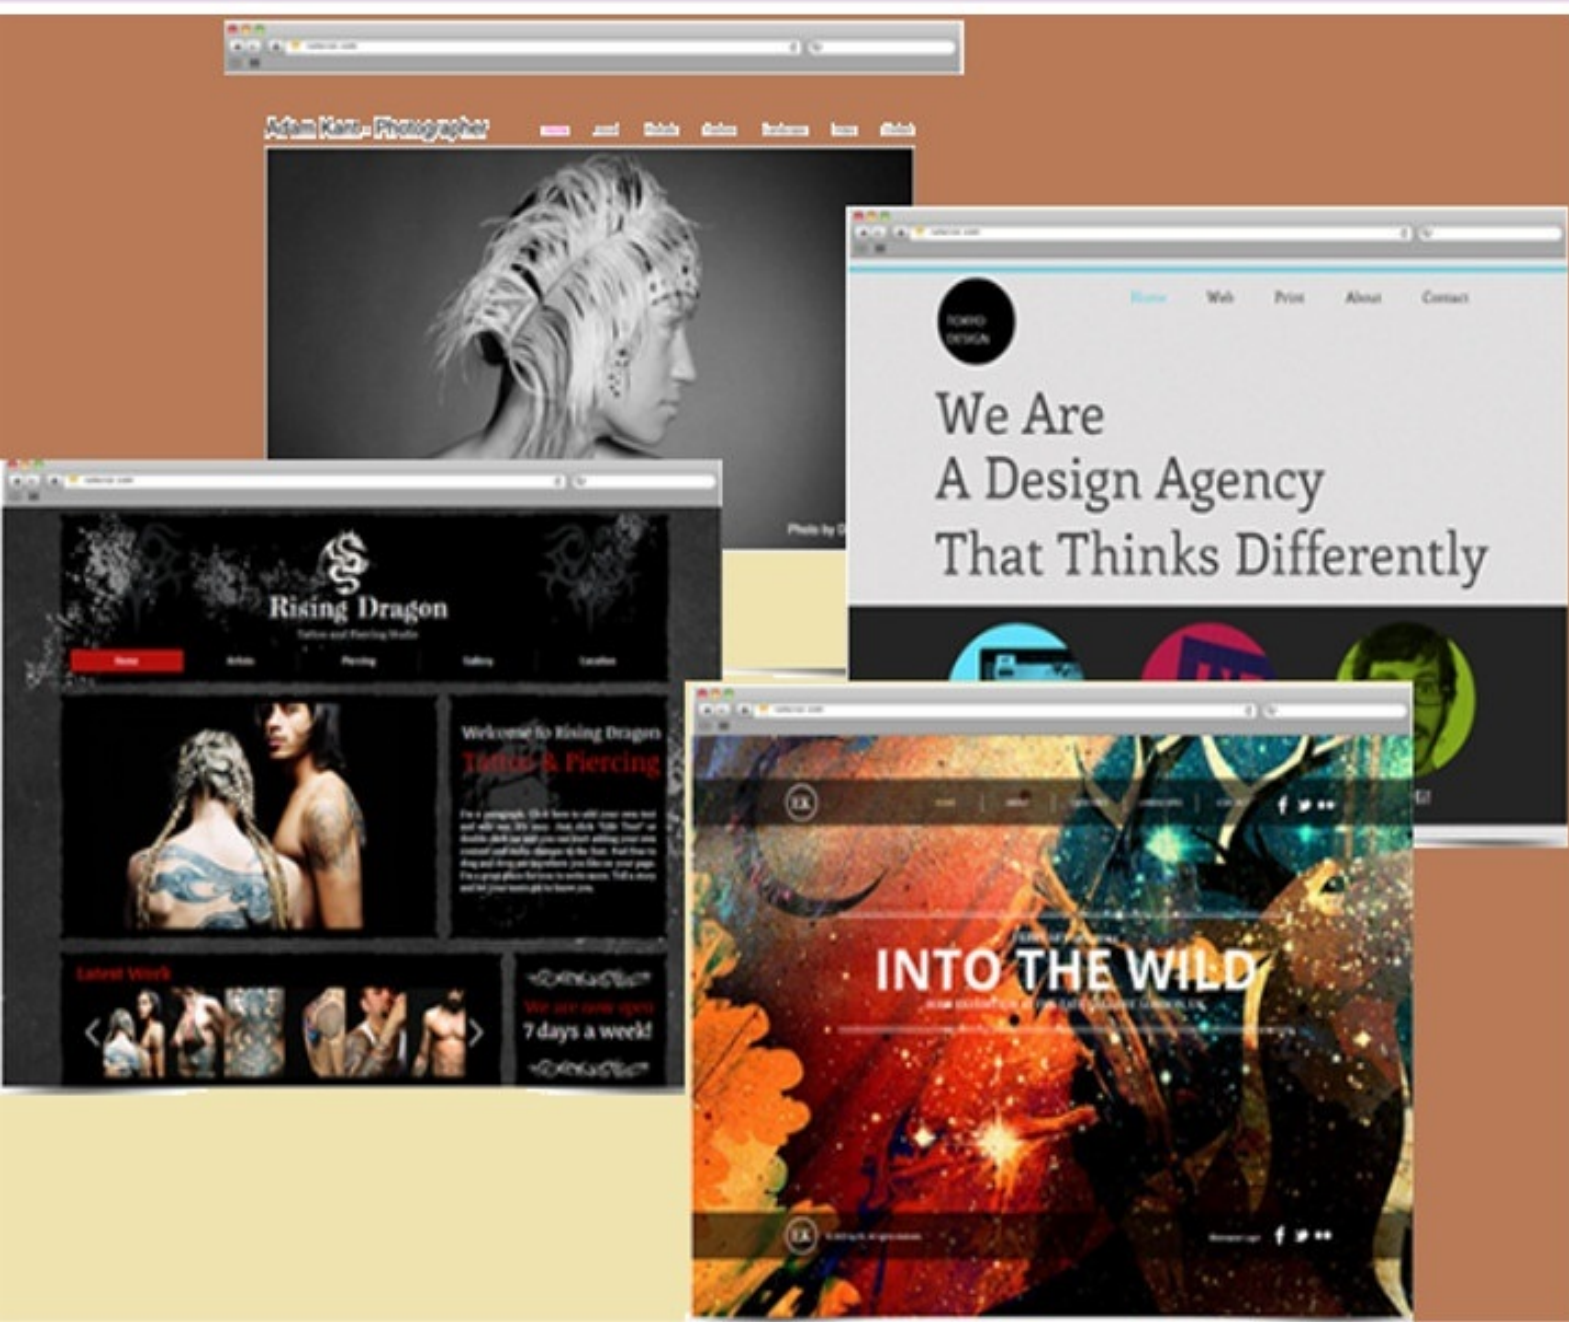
Adam Kane - Photographer

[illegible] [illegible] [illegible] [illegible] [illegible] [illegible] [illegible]

Photo by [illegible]

TOKYO DESIGN

Home Web Print About Contact

We Are
A Design Agency
That Thinks Differently

Rising Dragon

Tattoo and Piercing Studio

Home Artists Piercing Gallery Location

Welcome to Rising Dragon
Tattoo & Piercing

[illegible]

Latest Work

We are now open
7 days a week!

INTO THE WILD